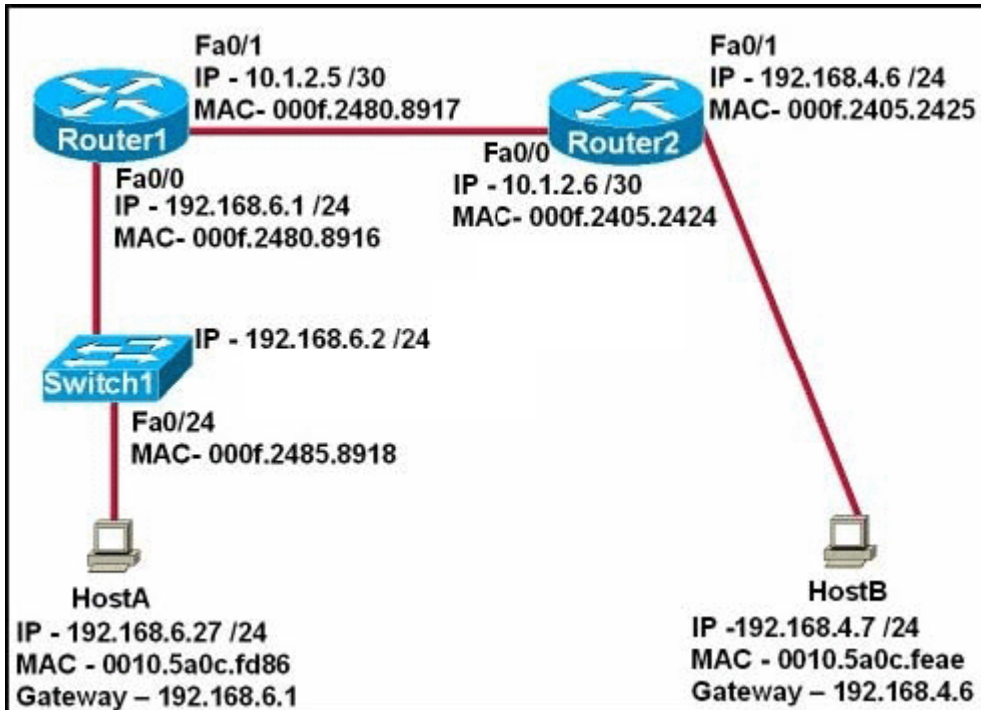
Fa0/1
IP - 10.1.2.5 /30
MAC- 000f.2480.8917

Router1

Fa0/0
IP - 192.168.6.1 /24
MAC- 000f.2480.8916

Fa0/1
IP - 192.168.4.6 /24
MAC- 000f.2405.2425

Router2

Fa0/0
IP - 10.1.2.6 /30
MAC- 000f.2405.2424

IP - 192.168.6.2 /24

Switch1

Fa0/24
MAC- 000f.2485.8918

HostA
IP - 192.168.6.27 /24
MAC - 0010.5a0c.fd86
Gateway – 192.168.6.1

HostB
IP -192.168.4.7 /24
MAC - 0010.5a0c.feae
Gateway – 192.168.4.6